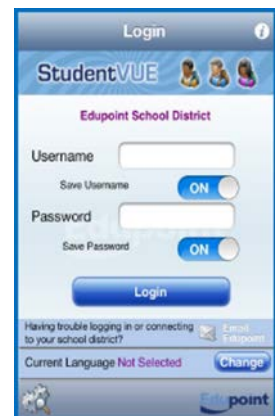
Login

StudentVUE

Edupoint School District

Username

Save Username

ON

Password

Save Password

ON

Login

Having trouble logging in or connecting to your school district?

Email Edupoint

Current Language Not Selected

Change

Edupoint